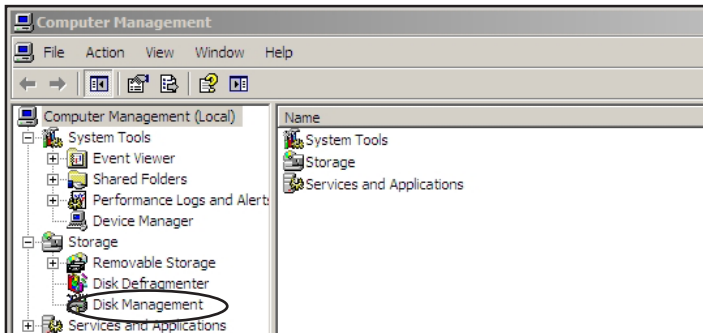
Computer Management

File Action View Window Help

Computer Management (Local)
System Tools
Event Viewer
Shared Folders
Performance Logs and Alerts
Device Manager
Storage
Removable Storage
Disk Defragmenter
Disk Management
Services and Applications

Name
System Tools
Storage
Services and Applications